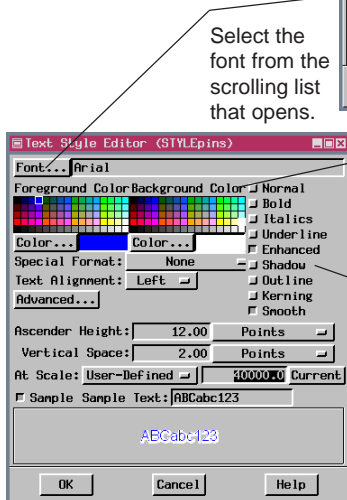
Select the font from the scrolling list that opens.

Text Style Editor (STYLEpins)

Font... Arial

Foreground Color Background Color

Normal
Bold
Italics
Underline
Enhanced
Shadow
Outline
Kerning
Smooth

Color... Color...

Special Format: None

Text Alignment: Left

Advanced...

Ascender Height: 12.00 Points

Vertical Space: 2.00 Points

At Scale: User-Defined 40000.0 Current

Sample Sample Text: ABCabc123

ABCabc123

OK Cancel Help